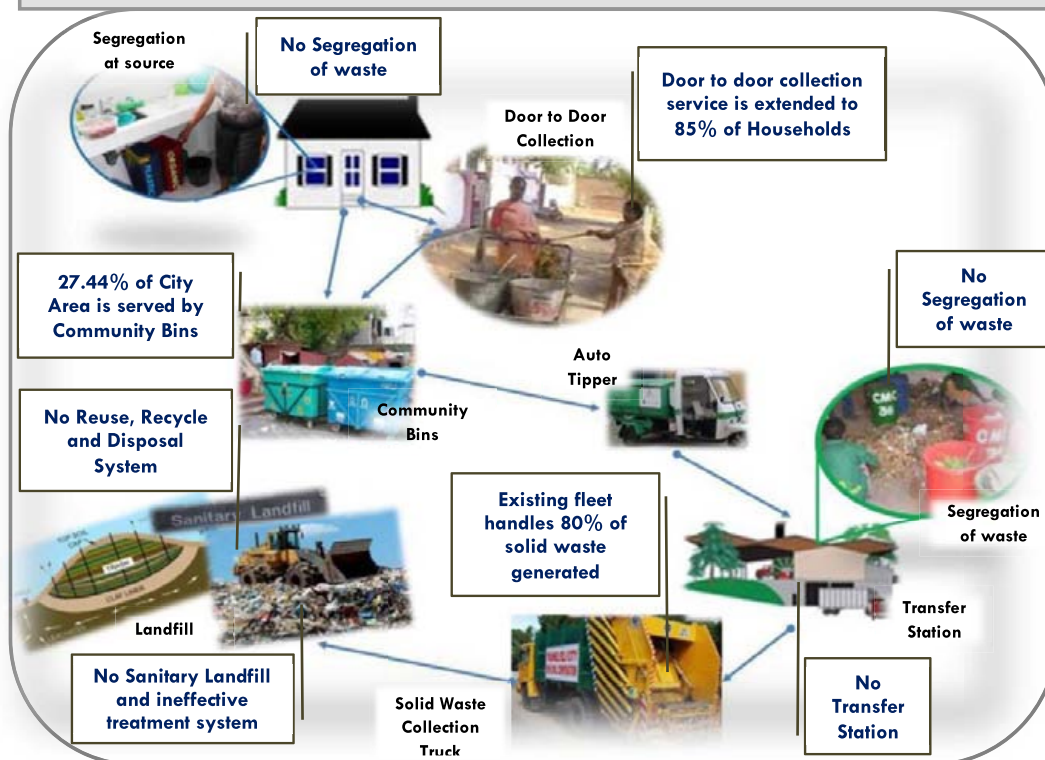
Segregation at source

No Segregation of waste

Door to Door Collection

Door to door collection service is extended to 85% of Households

27.44% of City Area is served by Community Bins

No Segregation of waste

Auto Tipper

Community Bins

No Reuse, Recycle and Disposal System

Sanitary Landfill

CMC

Existing fleet handles 80% of solid waste generated

Segregation of waste

Landfill

Transfer Station

No Sanitary Landfill and ineffective treatment system

Solid Waste Collection Truck

No Transfer Station